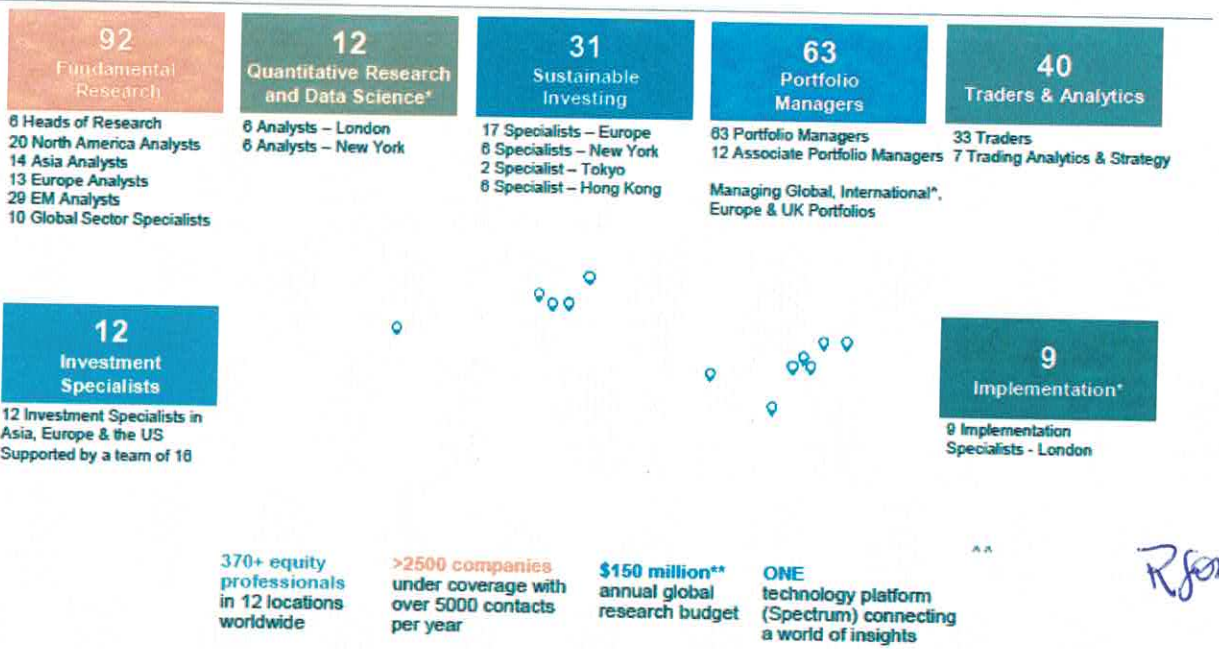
92
Fundamental Research

6 Heads of Research
20 North America Analysts
14 Asia Analysts
13 Europe Analysts
29 EM Analysts
10 Global Sector Specialists

12
Quantitative Research and Data Science*

6 Analysts – London
6 Analysts – New York

31
Sustainable Investing

17 Specialists – Europe
6 Specialists – New York
2 Specialist – Tokyo
6 Specialist – Hong Kong

63
Portfolio Managers

63 Portfolio Managers
12 Associate Portfolio Managers

Managing Global, International*, Europe & UK Portfolios

40
Traders & Analytics

33 Traders
7 Trading Analytics & Strategy

12
Investment Specialists

12 Investment Specialists in Asia, Europe & the US
Supported by a team of 16

9
Implementation*

9 Implementation Specialists - London

370+ equity professionals in 12 locations worldwide

>2500 companies under coverage with over 5000 contacts per year

$150 million** annual global research budget

ONE technology platform (Spectrum) connecting a world of insights

^^

Rfor